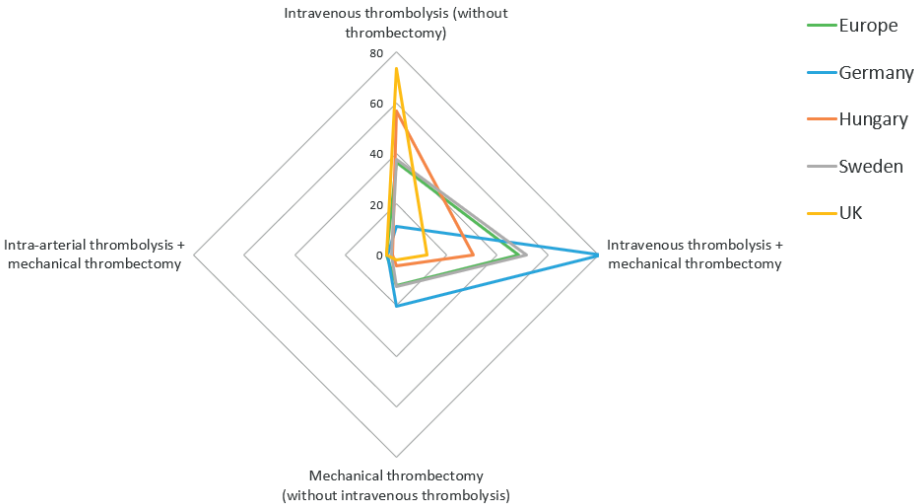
Intravenous thrombolysis (without thrombectomy)

80
60
40
20
0

Intra-arterial thrombolysis + mechanical thrombectomy

Intravenous thrombolysis + mechanical thrombectomy

Mechanical thrombectomy (without intravenous thrombolysis)

Europe
Germany
Hungary
Sweden
UK